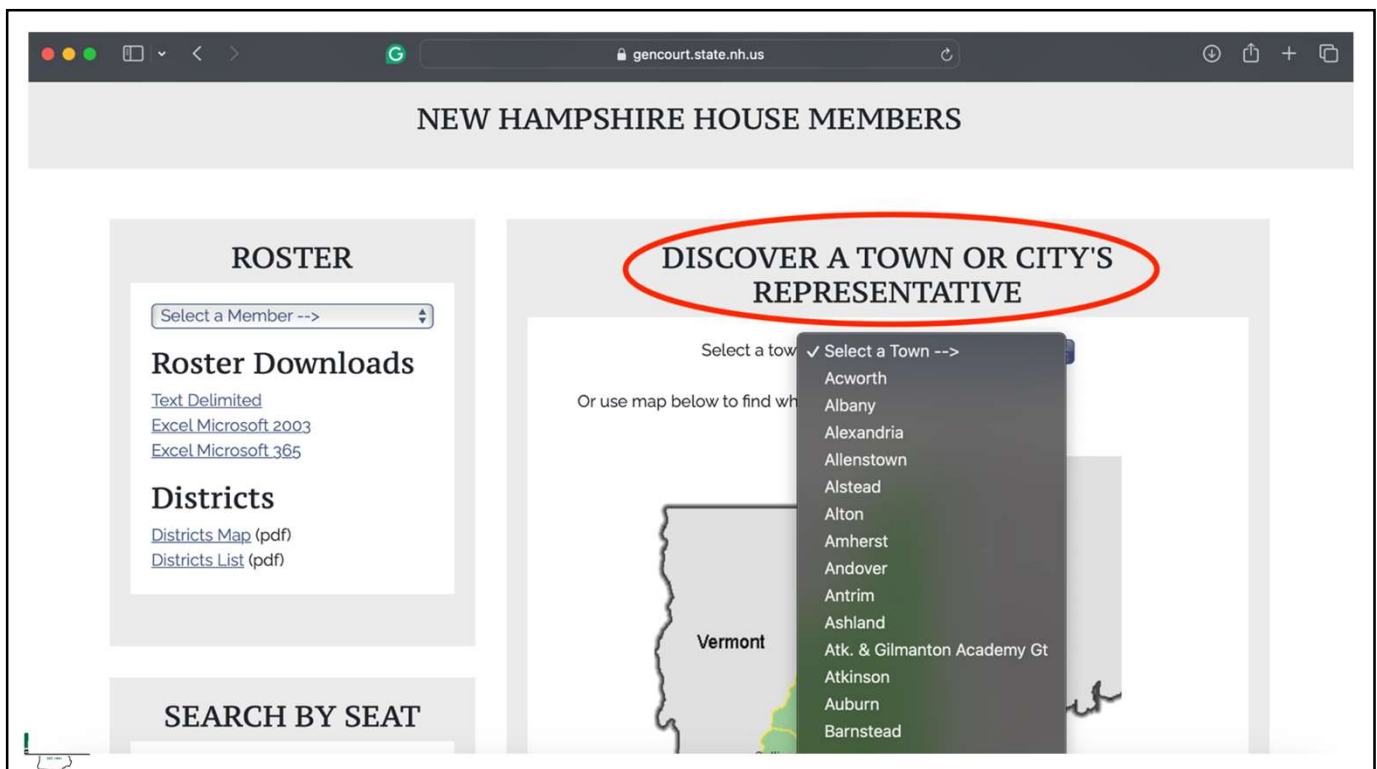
gencourt.state.nh.us

NEW HAMPSHIRE HOUSE MEMBERS

ROSTER

Select a Member -->

Roster Downloads

Text Delimited
Excel Microsoft 2003
Excel Microsoft 365

Districts

Districts Map (pdf)
Districts List (pdf)

SEARCH BY SEAT

DISCOVER A TOWN OR CITY'S REPRESENTATIVE

Select a tow

Or use map below to find wh

✓ Select a Town -->
Acworth
Albany
Alexandria
Allenstown
Alstead
Alton
Amherst
Andover
Antrim
Ashland
Atk. & Gilmanton Academy Gt
Atkinson
Auburn
Barnstead

Vermont